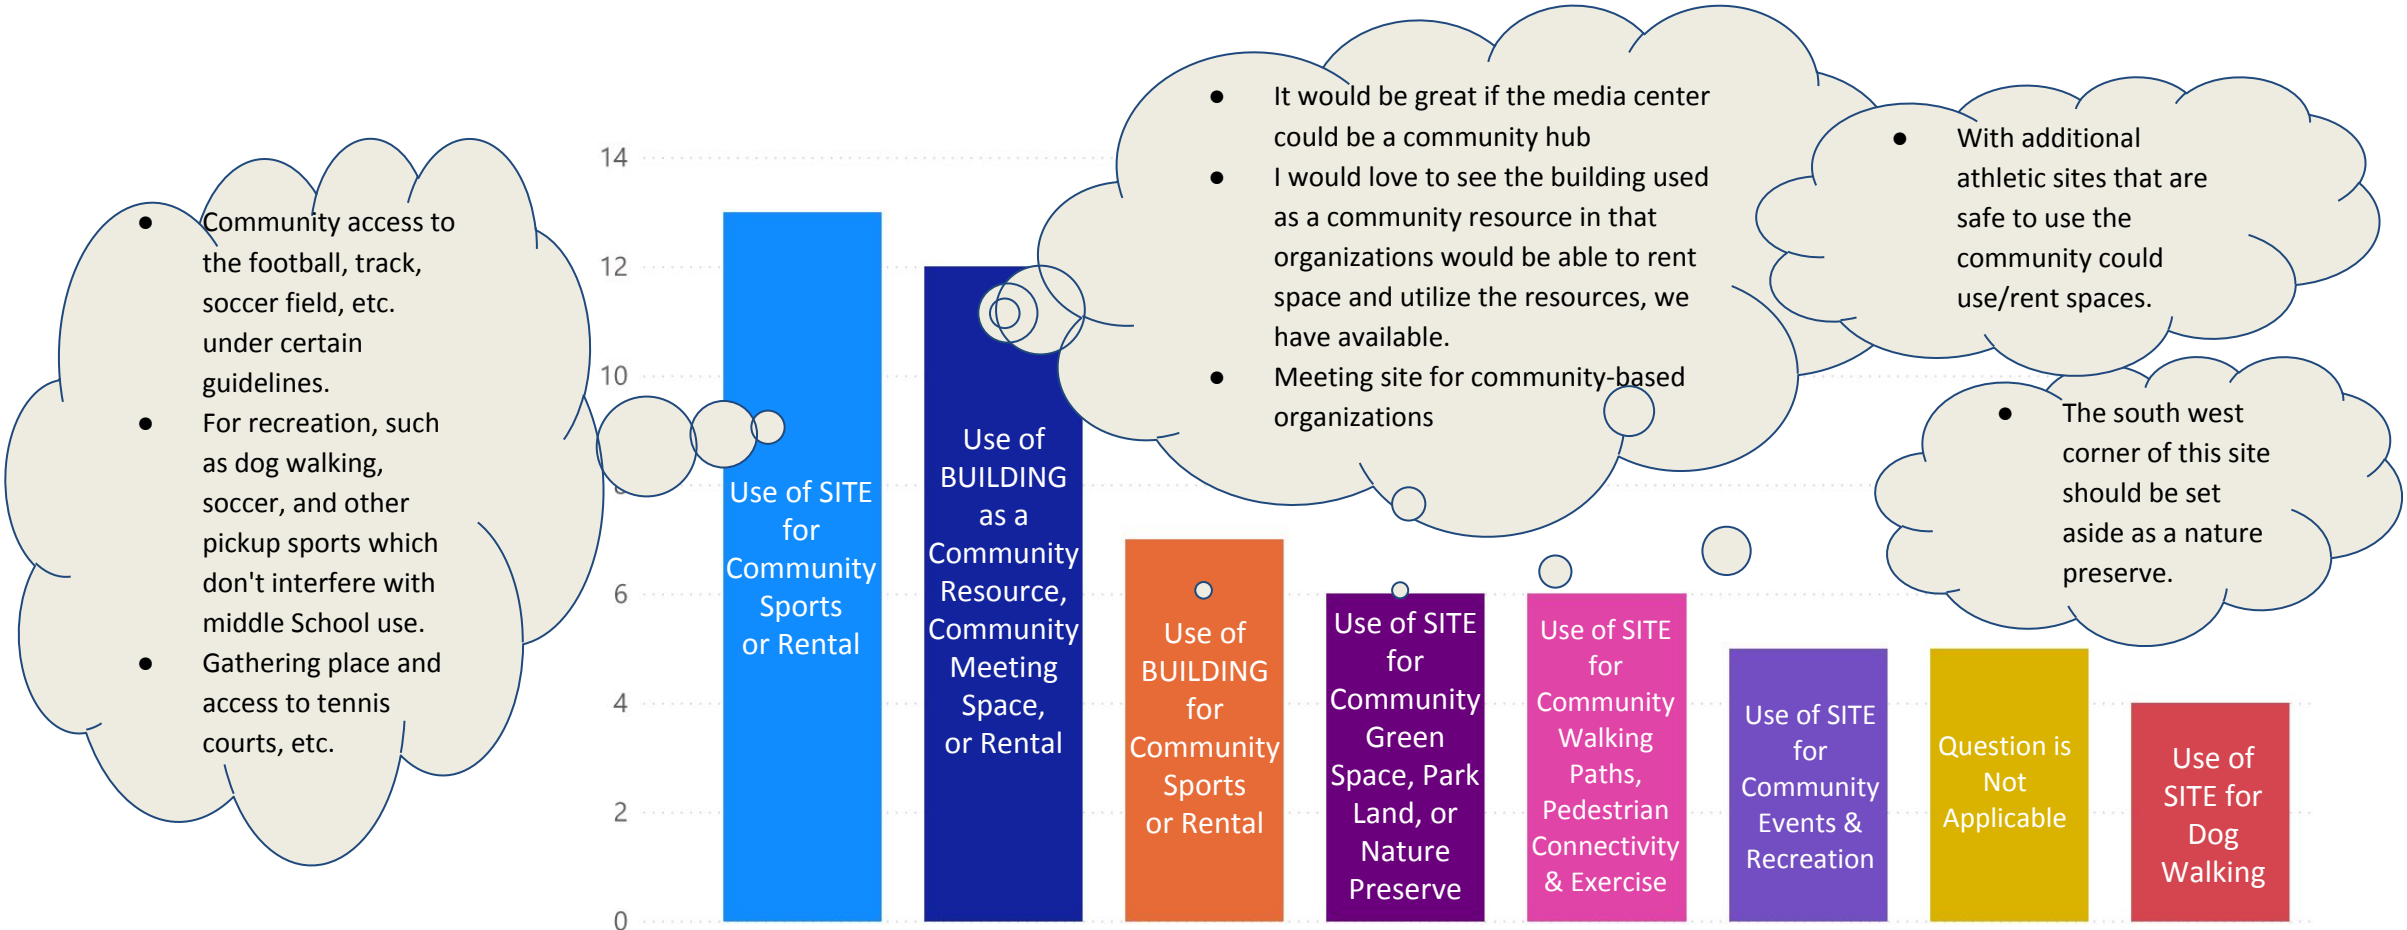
- Community access to the football, track, soccer field, etc. under certain guidelines.
- For recreation, such as dog walking, soccer, and other pickup sports which don't interfere with middle School use.
- Gathering place and access to tennis courts, etc.

14
12
10
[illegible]
6
4
2
0

Use of SITE for Community Sports or Rental

Use of BUILDING as a Community Resource, Community Meeting Space, or Rental

Use of BUILDING for Community Sports or Rental

Use of SITE for Community Green Space, Park Land, or Nature Preserve

Use of SITE for Community Walking Paths, Pedestrian Connectivity & Exercise

Use of SITE for Community Events & Recreation

Question is Not Applicable

Use of SITE for Dog Walking

- It would be great if the media center could be a community hub
- I would love to see the building used as a community resource in that organizations would be able to rent space and utilize the resources, we have available.
- Meeting site for community-based organizations

- With additional athletic sites that are safe to use the community could use/rent spaces.

- The south west corner of this site should be set aside as a nature preserve.